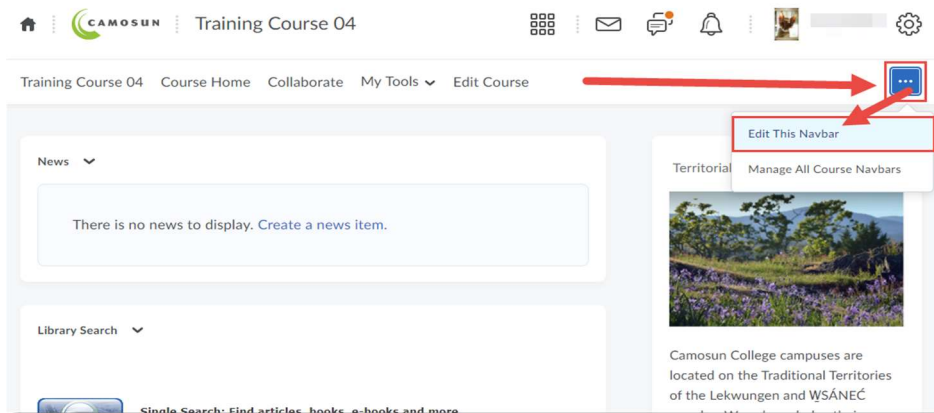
CAMOSUN Training Course 04

Training Course 04 Course Home Collaborate My Tools Edit Course

Edit This Navbar

Manage All Course Navbars

News

There is no news to display. Create a news item.

Territorial

Library Search

Single Search: Find articles, books, e-books and more

Camosun College campuses are located on the Traditional Territories of the Lekwungen and W̱SÁNEĆ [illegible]